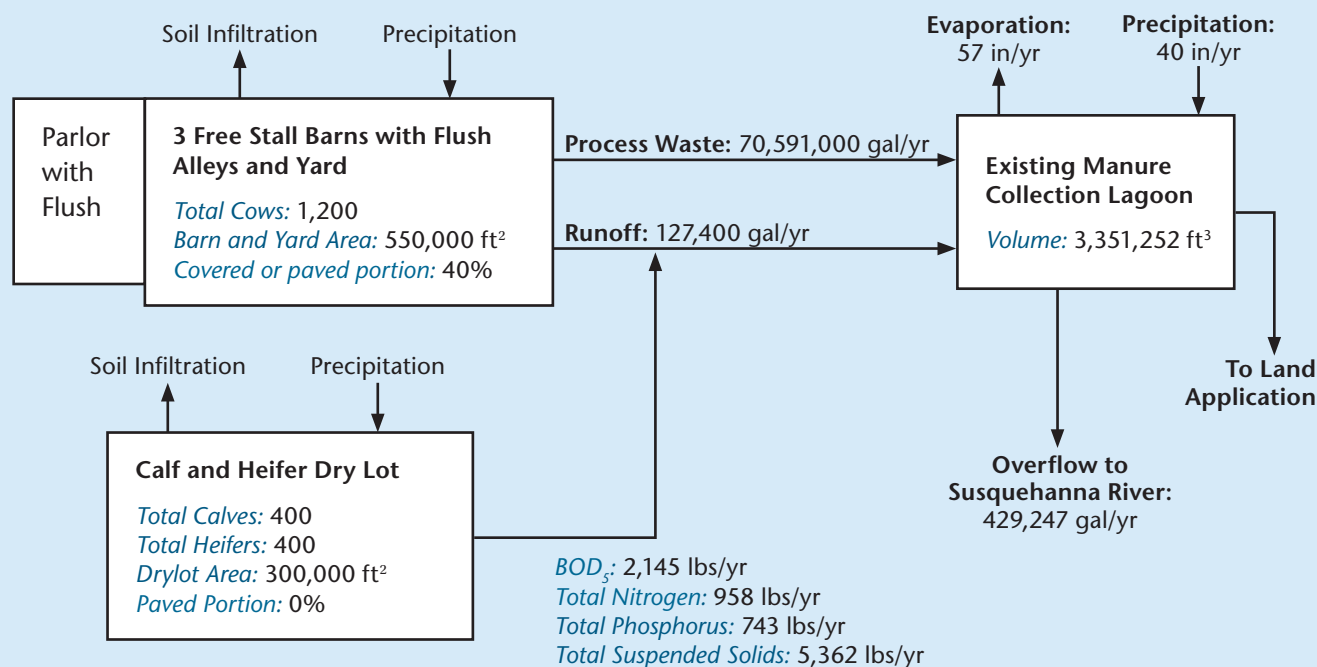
Soil Infiltration

Precipitation

Evaporation: 57 in/yr

Precipitation: 40 in/yr

Parlor with Flush

3 Free Stall Barns with Flush Alleys and Yard

Total Cows: 1,200
Barn and Yard Area: 550,000 ft$^2$
Covered or paved portion: 40%

Process Waste: 70,591,000 gal/yr

Runoff: 127,400 gal/yr

Existing Manure Collection Lagoon

Volume: 3,351,252 ft$^3$

Soil Infiltration

Precipitation

To Land Application

Calf and Heifer Dry Lot

Total Calves: 400
Total Heifers: 400
Drylot Area: 300,000 ft$^2$
Paved Portion: 0%

Overflow to Susquehanna River: 429,247 gal/yr

$BOD_5$: 2,145 lbs/yr
Total Nitrogen: 958 lbs/yr
Total Phosphorus: 743 lbs/yr
Total Suspended Solids: 5,362 lbs/yr